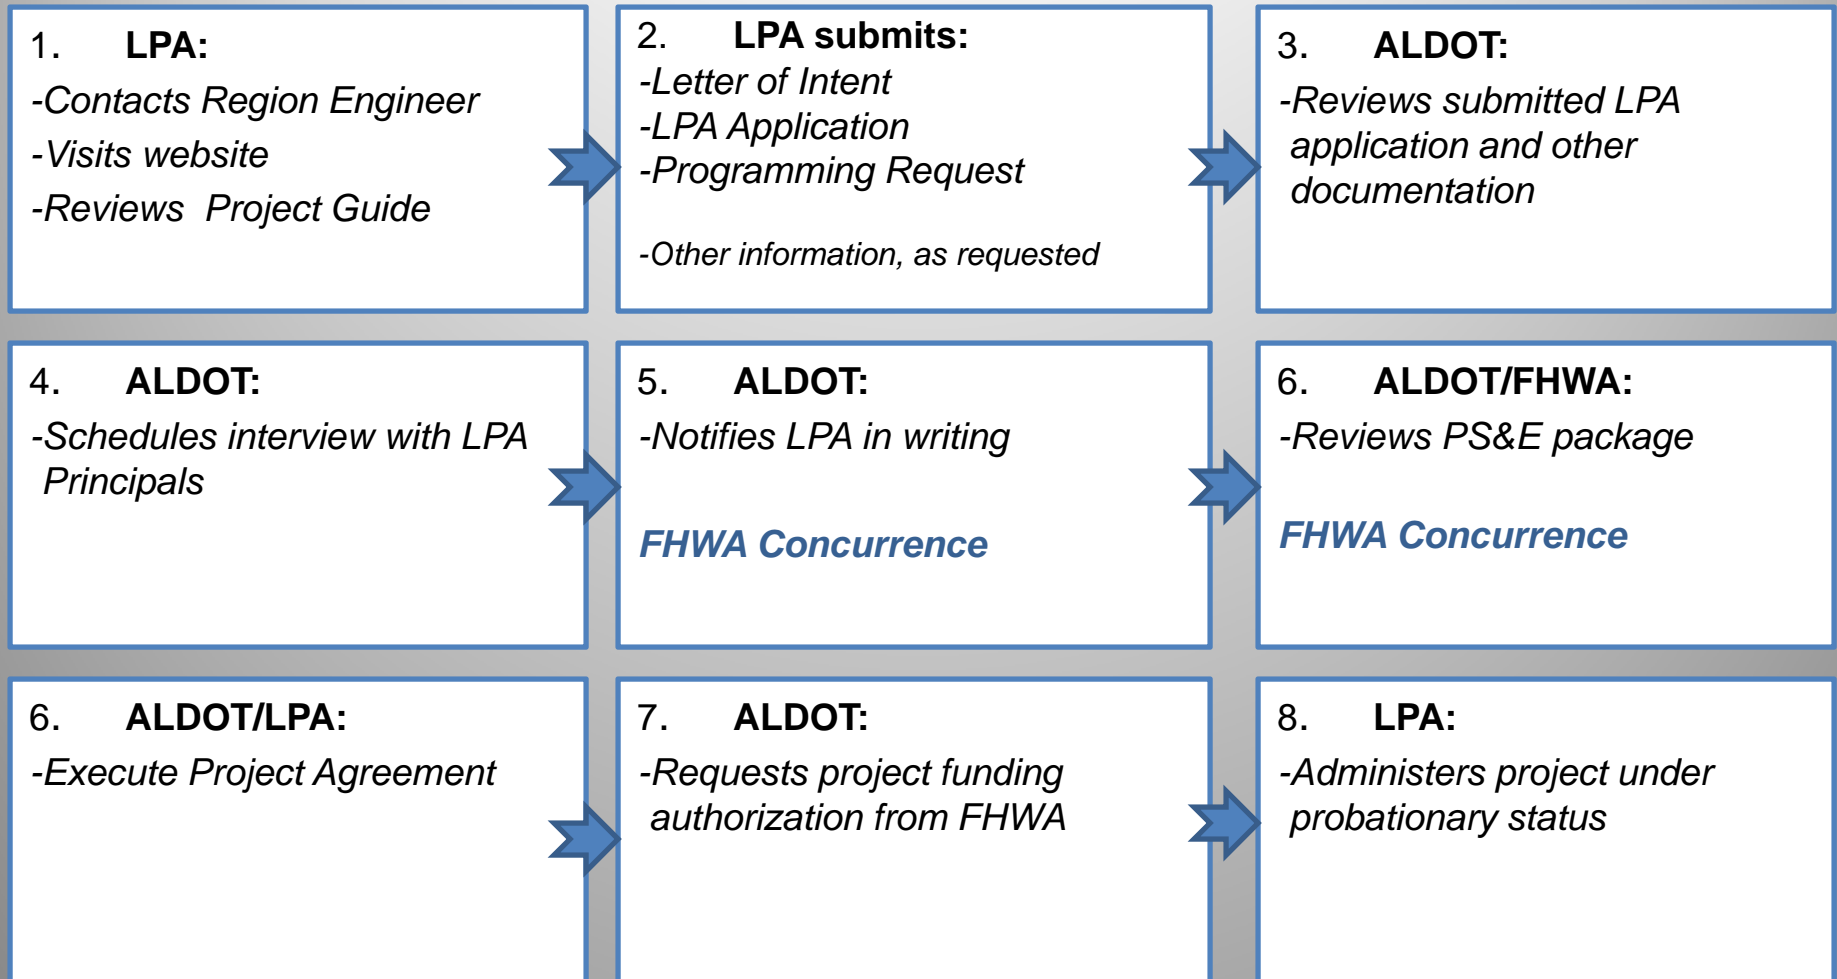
1. LPA:
-Contacts Region Engineer
-Visits website
-Reviews Project Guide

2. LPA submits:
-Letter of Intent
-LPA Application
-Programming Request

-Other information, as requested

3. ALDOT:
-Reviews submitted LPA application and other documentation

4. ALDOT:
-Schedules interview with LPA Principals

5. ALDOT:
-Notifies LPA in writing

FHWA Concurrence

6. ALDOT/FHWA:
-Reviews PS&E package

FHWA Concurrence

6. ALDOT/LPA:
-Execute Project Agreement

7. ALDOT:
-Requests project funding authorization from FHWA

8. LPA:
-Administers project under probationary status